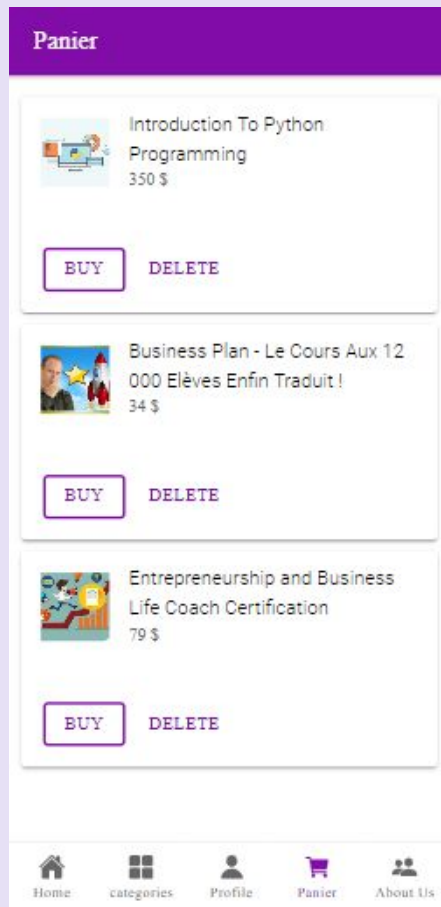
Panier

Introduction To Python Programming
350 $

BUY DELETE

Business Plan - Le Cours Aux 12 000 Elèves Enfin Traduit !
34 $

BUY DELETE

Entrepreneurship and Business Life Coach Certification
79 $

BUY DELETE

Home categories Profile Panier About Us